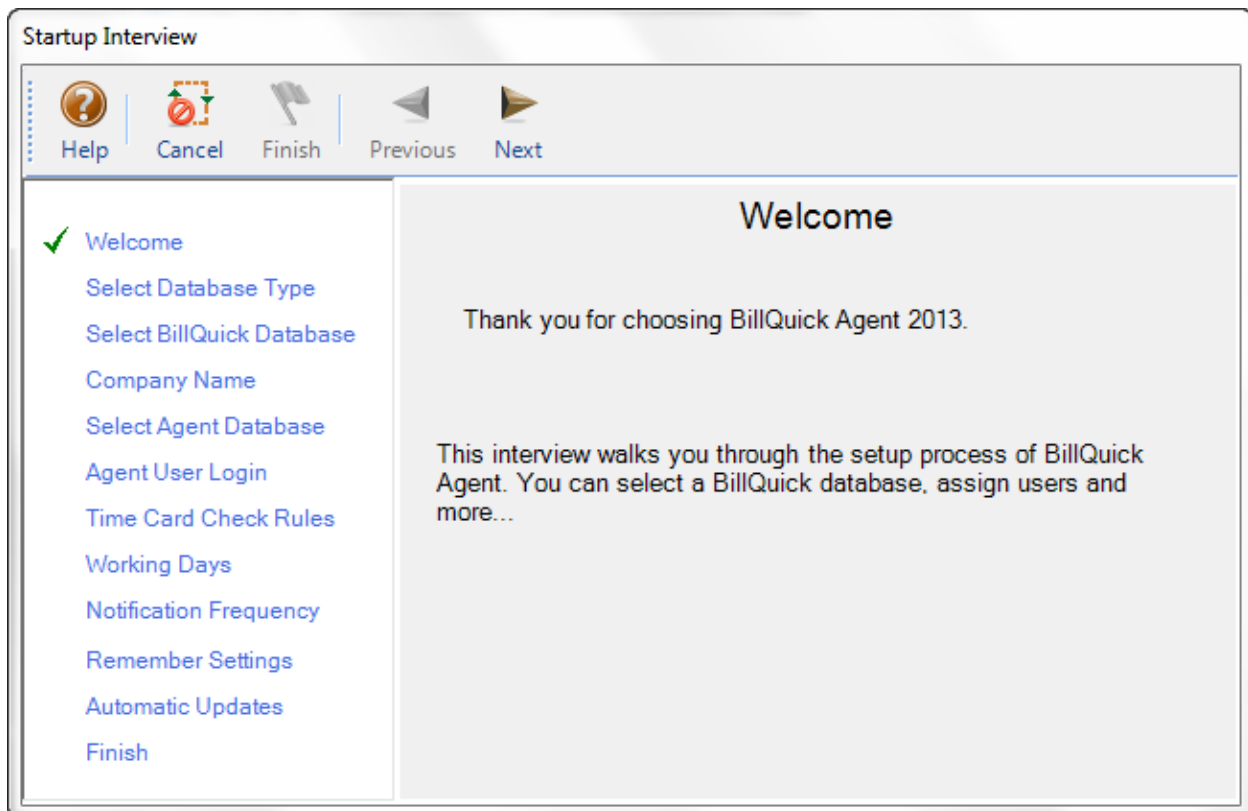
Startup Interview

Help Cancel Finish Previous Next

Welcome
Select Database Type
Select BillQuick Database
Company Name
Select Agent Database
Agent User Login
Time Card Check Rules
Working Days
Notification Frequency
Remember Settings
Automatic Updates
Finish

Welcome

Thank you for choosing BillQuick Agent 2013.

This interview walks you through the setup process of BillQuick Agent. You can select a BillQuick database, assign users and more...